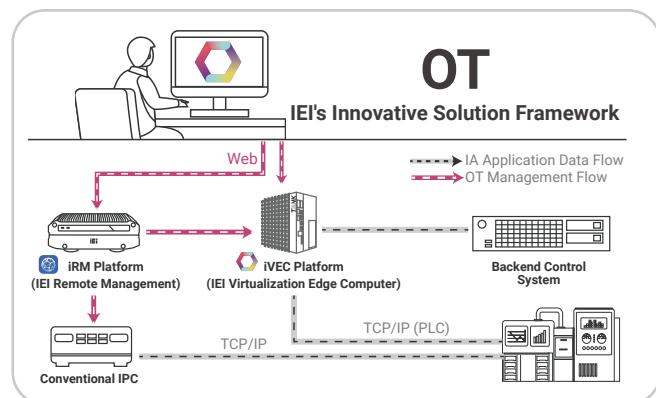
OT

IEI's Innovative Solution Framework

Web

IA Application Data Flow

OT Management Flow

iRM Platform
(IEI Remote Management)

iVEC Platform
(IEI Virtualization Edge Computer)

Backend Control System

TCP/IP (PLC)

TCP/IP

Conventional IPC